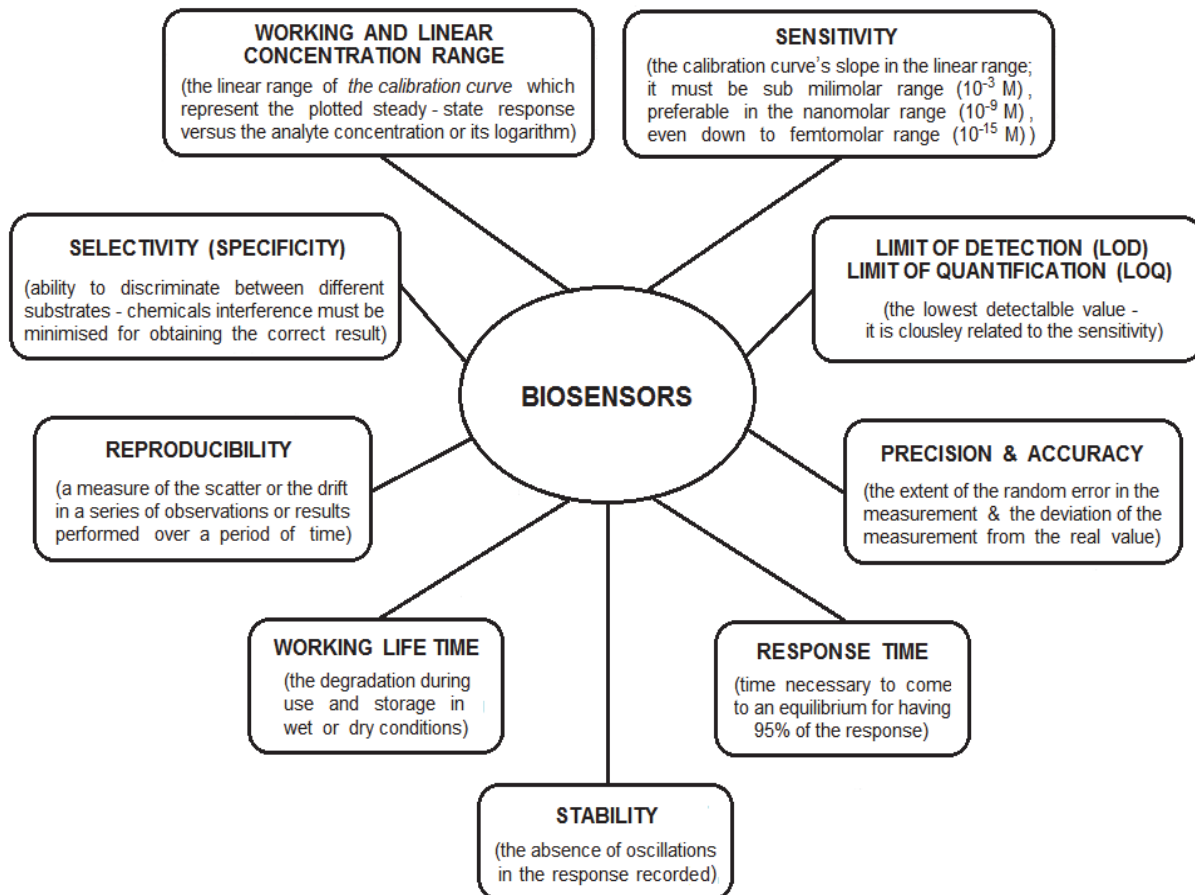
WORKING AND LINEAR CONCENTRATION RANGE
(the linear range of the calibration curve which represent the plotted steady - state response versus the analyte concentration or its logarithm)

SENSITIVITY
(the calibration curve's slope in the linear range; it must be sub milimolar range ($10^{-3}$ M), preferable in the nanomolar range ($10^{-9}$ M), even down to femtomolar range ($10^{-15}$ M))

SELECTIVITY (SPECIFICITY)
(ability to discriminate between different substrates - chemicals interference must be minimised for obtaining the correct result)

LIMIT OF DETECTION (LOD)
LIMIT OF QUANTIFICATION (LOQ)
(the lowest detectalble value - it is clousley related to the sensitivity)

BIOSENSORS

REPRODUCIBILITY
(a measure of the scatter or the drift in a series of observations or results performed over a period of time)

PRECISION & ACCURACY
(the extent of the random error in the measurement & the deviation of the measurement from the real value)

WORKING LIFE TIME
(the degradation during use and storage in wet or dry conditions)

RESPONSE TIME
(time necessary to come to an equilibrium for having 95% of the response)

STABILITY
(the absence of oscillations in the response recorded)